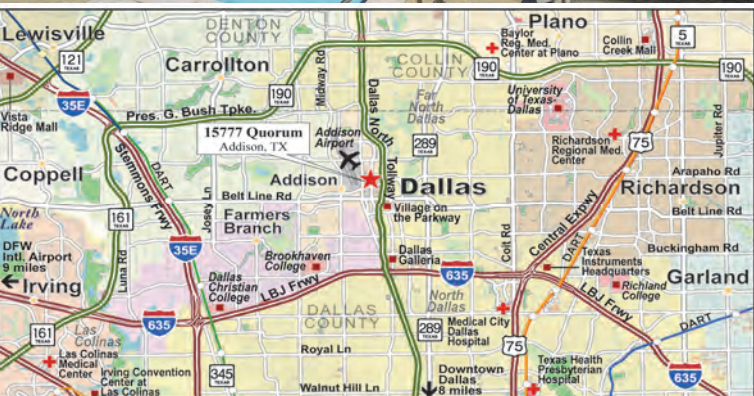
Lewisville
DENTON COUNTY
Plano
121
Baylor Reg. Med. Center at Plano
Collin Creek Mall
5
Carrollton
COLLIN COUNTY
190
190
190
35E
Pres. G. Bush Tpke.
Midway Rd
Dallas North Tollway
Far North Dallas
University of Texas-Dallas
Vista Ridge Mall
15777 Quorum
Addison, TX
Addison Airport
289
Richardson Regional Med. Center
75
Jupiter Rd
Stemmons Frwy
DART
Coppell
Addison
Dallas
Richardson
Arapaho Rd
North Lake
161
Josey Ln
Belt Line Rd
Village on the Parkway
Belt Line Rd
Farmers Branch
Central Expwy
DFW Intl. Airport 9 miles
Luna Rd
35E
Brookhaven College
Dallas Galleria
Coit Rd
Texas Instruments Headquarters
Buckingham Rd
Irving
Dallas Christian College
635
DART
Richland College
Garland
LBJ Frwy
North Dallas
LBJ Frwy
635
DALLAS COUNTY
DART
161
Las Colinas
289
Medical City Dallas Hospital
75
Las Colinas Medical Center
Royal Ln
Irving Convention Center at Las Colinas
345
Walnut Hill Ln
Downtown Dallas 8 miles
Texas Health Presbyterian Hospital
635